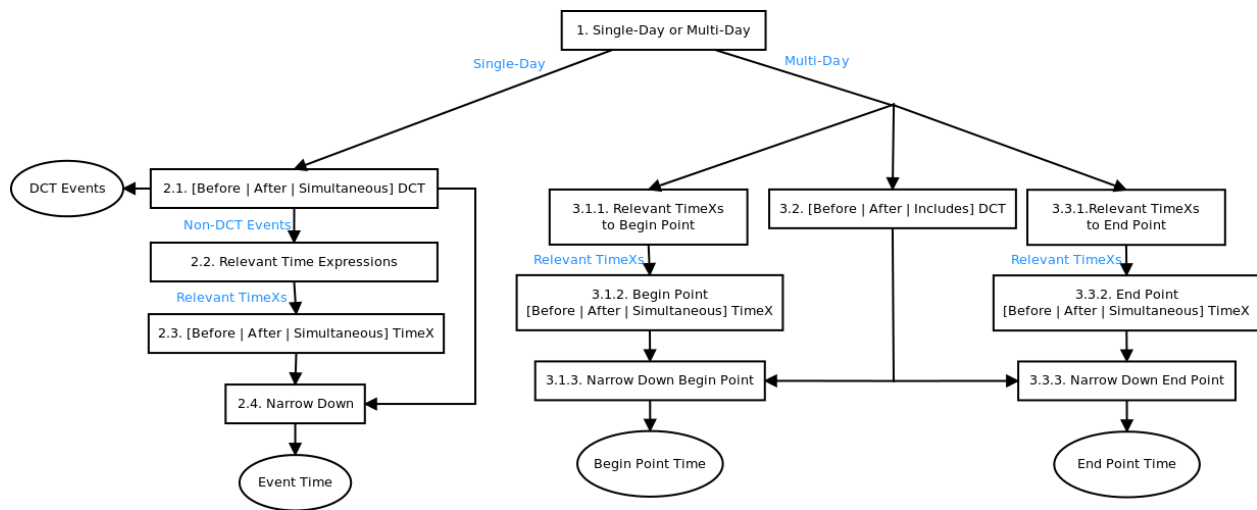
1. Single-Day or Multi-Day

Single-Day

Multi-Day

DCT Events

2.1. [Before | After | Simultaneous] DCT

Non-DCT Events

2.2. Relevant Time Expressions

Relevant TimeXs

2.3. [Before | After | Simultaneous] TimeX

2.4. Narrow Down

Event Time

3.1.1. Relevant TimeXs to Begin Point

Relevant TimeXs

3.1.2. Begin Point [Before | After | Simultaneous] TimeX

3.1.3. Narrow Down Begin Point

Begin Point Time

3.2. [Before | After | Includes] DCT

3.3.1.Relevant TimeXs to End Point

Relevant TimeXs

3.3.2. End Point [Before | After | Simultaneous] TimeX

3.3.3. Narrow Down End Point

End Point Time